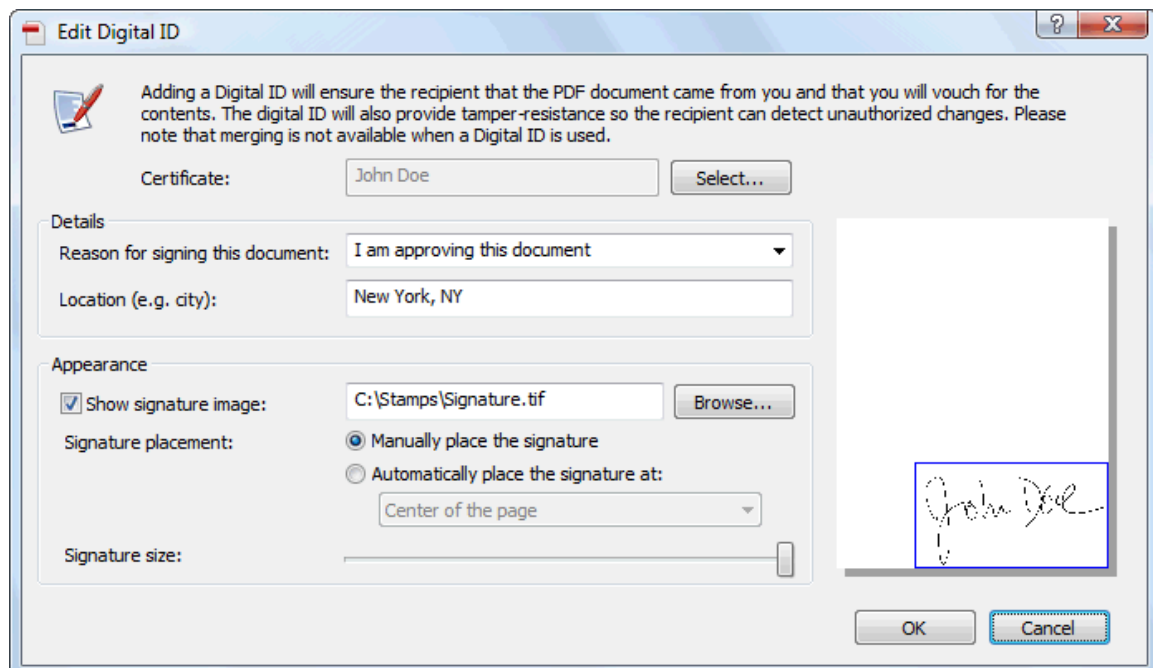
Edit Digital ID

?

X

Adding a Digital ID will ensure the recipient that the PDF document came from you and that you will vouch for the contents. The digital ID will also provide tamper-resistance so the recipient can detect unauthorized changes. Please note that merging is not available when a Digital ID is used.

Certificate: John Doe Select...

Details

Reason for signing this document: I am approving this document

Location (e.g. city): New York, NY

Appearance

Show signature image: C:\Stamps\Signature.tif Browse...

Signature placement: Manually place the signature

Automatically place the signature at:

Center of the page

Signature size:

John Doe

OK Cancel